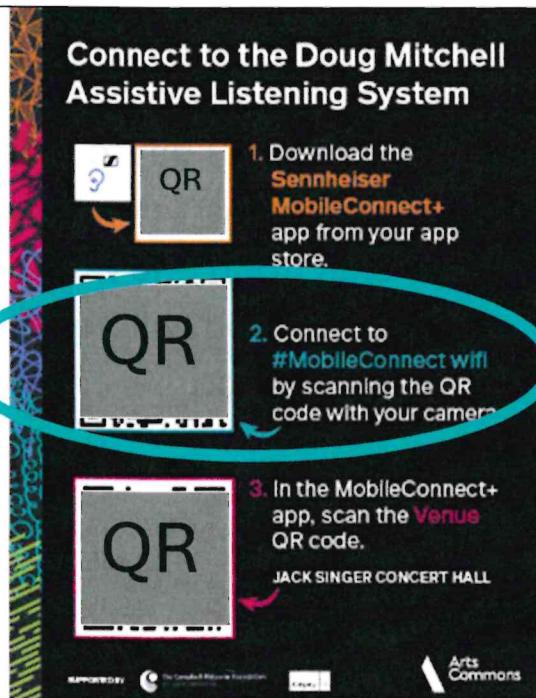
Connect to the Doug Mitchell Assistive Listening System

QR

1. Download the Sennheiser MobileConnect+ app from your app store.

QR

2. Connect to #MobileConnect wifi by scanning the QR code with your camera

QR

3. In the MobileConnect+ app, scan the Venue QR code.

JACK SINGER CONCERT HALL

SUPPORTED BY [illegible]

Arts Commons